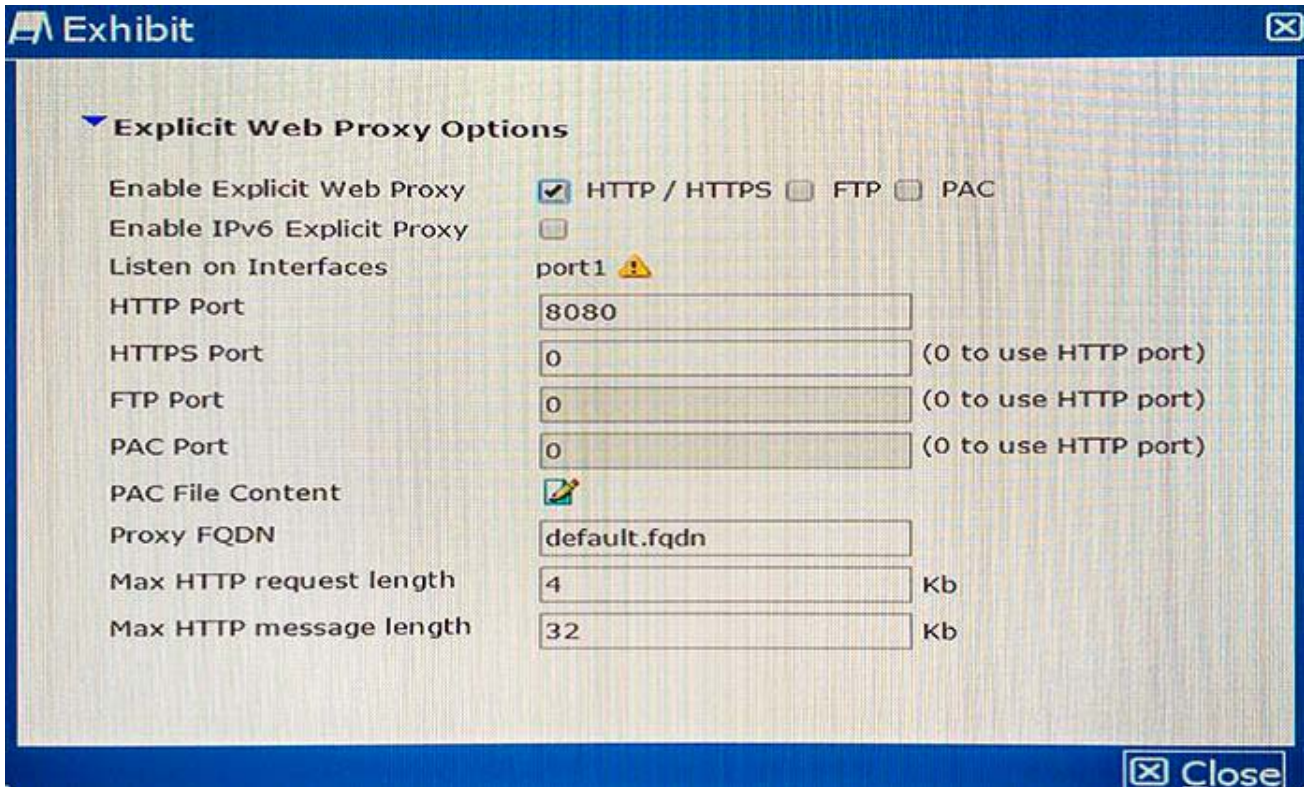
Exhibit

Explicit Web Proxy Options

| | |
|---|---|
| Enable Explicit Web Proxy | HTTP / HTTPS FTP PAC |
| Enable IPv6 Explicit Proxy | |
| Listen on Interfaces | port1 |
| HTTP Port | 8080 |
| HTTPS Port | 0 (0 to use HTTP port) |
| FTP Port | 0 (0 to use HTTP port) |
| PAC Port | 0 (0 to use HTTP port) |
| PAC File Content | |
| Proxy FQDN | default.fqdn |
| Max HTTP request length | 4 Kb |
| Max HTTP message length | 32 Kb |

Close